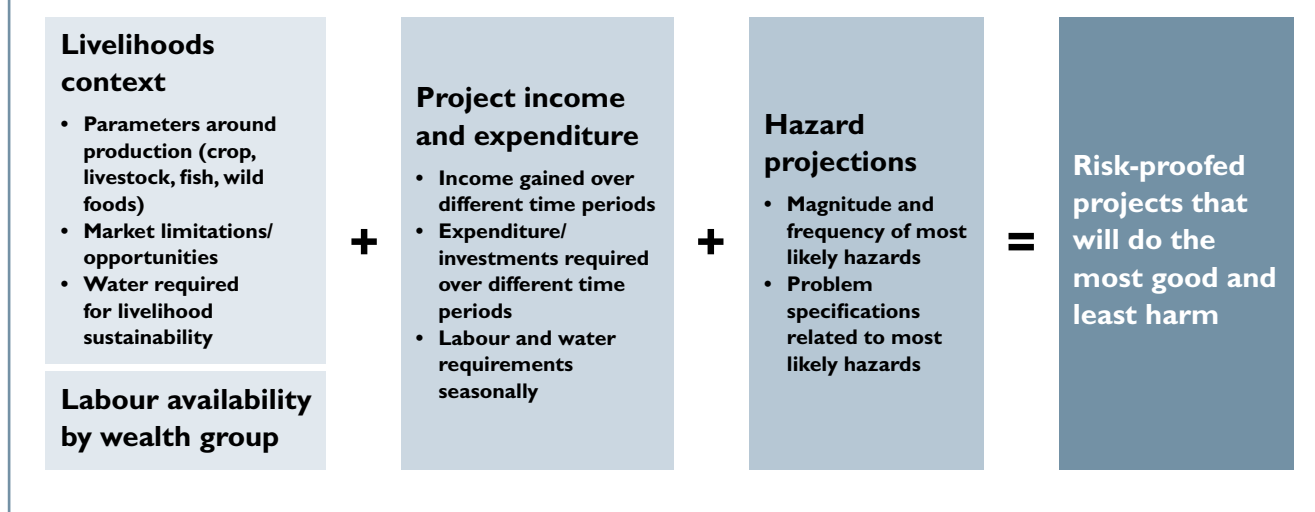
Livelihoods context

- Parameters around production (crop, livestock, fish, wild foods)
- Market limitations/ opportunities
- Water required for livelihood sustainability

Labour availability by wealth group

+

Project income and expenditure

- Income gained over different time periods
- Expenditure/ investments required over different time periods
- Labour and water requirements seasonally

+

Hazard projections

- Magnitude and frequency of most likely hazards
- Problem specifications related to most likely hazards

=

Risk-proofed projects that will do the most good and least harm